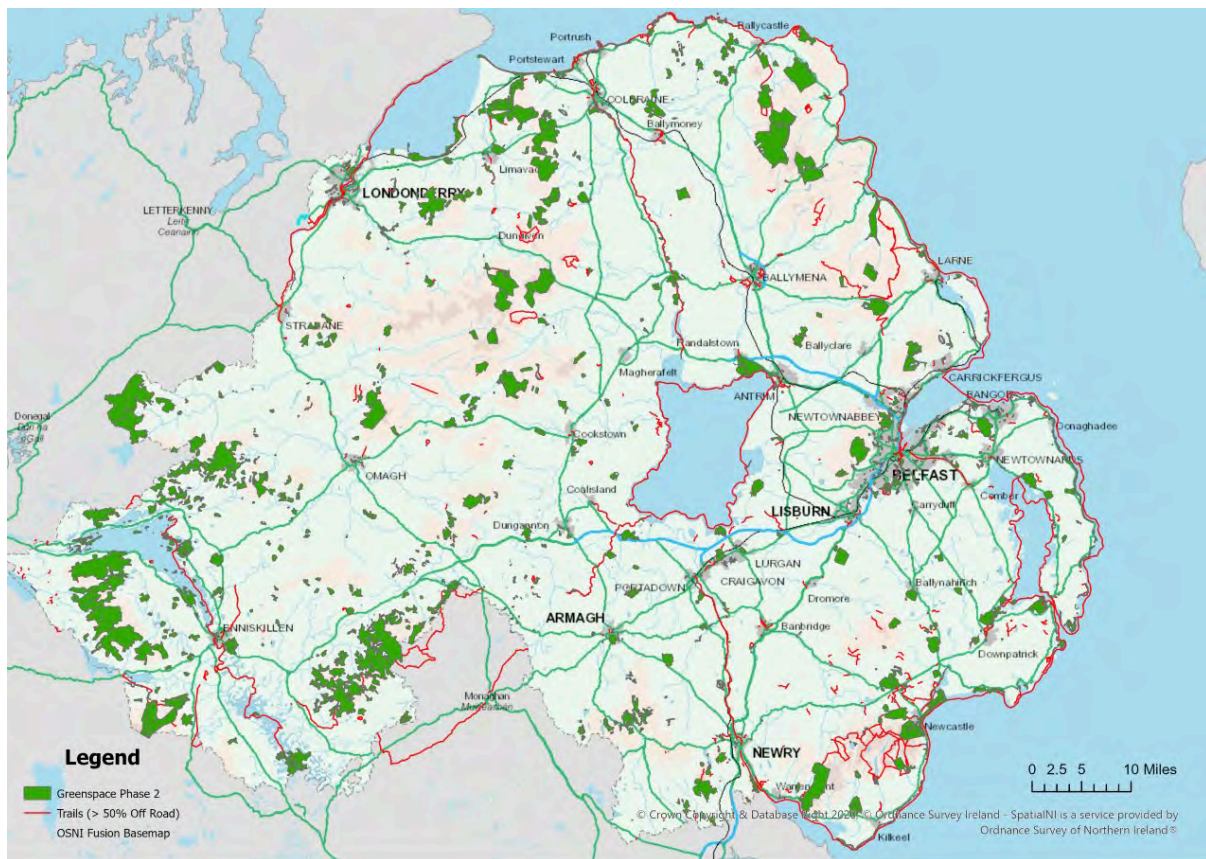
Ballycastle
Portrush
Portstewart
COLERAINE
Ballymoney
Limavady
LONDONDERRY
LETTERKENNY
Leitir Ceanainn
Dungiven
LARNE
BALLYMENA
STRABANE
Randalstown
Ballyclare
Magherafelt
CARRICKFERGUS
ANTRIM
BANGOR
Donegal
Dún na nGall
NEWTOWNABBEY
Donaghadee
Cookstown
BELFAST
NEWTOWNARDS
OMAGH
Coalisland
Comber
LISBURN
Carryduff
Dungannon
LURGAN
PORTADOWN
CRAIGAVON
Ballynahinch
Dromore
ARMAGH
ENNISKILLEN
Banbridge
Downpatrick
Monaghan
Muineachán
Newcastle
NEWRY
Warrenpoint
Kilkeel
Legend
Greenspace Phase 2
Trails (> 50% Off Road)
OSNI Fusion Basemap
0 2.5 5 10 Miles
© Crown Copyright & Database Right 2020 © Ordnance Survey Ireland - SpatialNI is a service provided by Ordnance Survey of Northern Ireland®